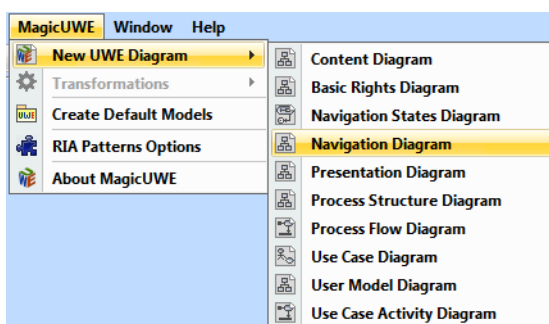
MagicUWE Window Help

New UWE Diagram
Transformations
Create Default Models
RIA Patterns Options
About MagicUWE

Content Diagram
Basic Rights Diagram
Navigation States Diagram
Navigation Diagram
Presentation Diagram
Process Structure Diagram
Process Flow Diagram
Use Case Diagram
User Model Diagram
Use Case Activity Diagram